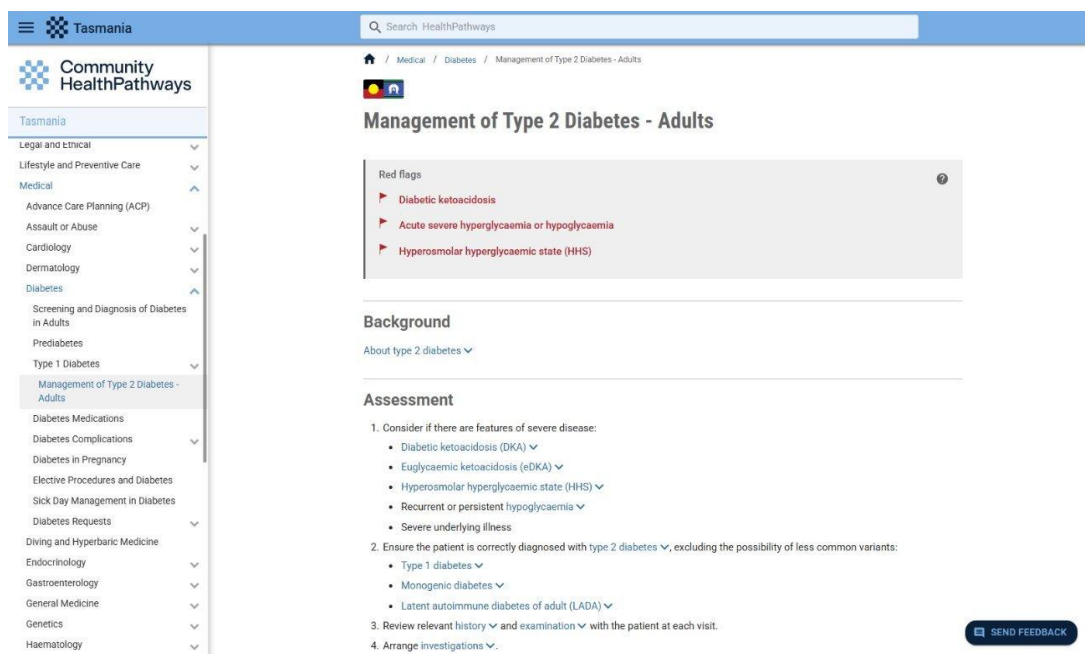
Tasmania

Search HealthPathways

Community HealthPathways

Tasmania

Legal and Ethical

Lifestyle and Preventive Care

Medical

Advance Care Planning (ACP)

Assault or Abuse

Cardiology

Dermatology

Diabetes

Screening and Diagnosis of Diabetes in Adults

Prediabetes

Type 1 Diabetes

Management of Type 2 Diabetes - Adults

Diabetes Medications

Diabetes Complications

Diabetes in Pregnancy

Elective Procedures and Diabetes

Sick Day Management in Diabetes

Diabetes Requests

Diving and Hyperbaric Medicine

Endocrinology

Gastroenterology

General Medicine

Genetics

Haematology

/ Medical / Diabetes / Management of Type 2 Diabetes - Adults

# Management of Type 2 Diabetes - Adults

Red flags

Diabetic ketoacidosis

Acute severe hyperglycaemia or hypoglycaemia

Hyperosmolar hyperglycaemic state (HHS)

## Background

About type 2 diabetes

## Assessment

1. Consider if there are features of severe disease:
• Diabetic ketoacidosis (DKA)
• Euglycaemic ketoacidosis (eDKA)
• Hyperosmolar hyperglycaemic state (HHS)
• Recurrent or persistent hypoglycaemia
• Severe underlying illness
2. Ensure the patient is correctly diagnosed with type 2 diabetes, excluding the possibility of less common variants:
• Type 1 diabetes
• Monogenic diabetes
• Latent autoimmune diabetes of adult (LADA)
3. Review relevant history and examination with the patient at each visit.
4. Arrange investigations.

SEND FEEDBACK